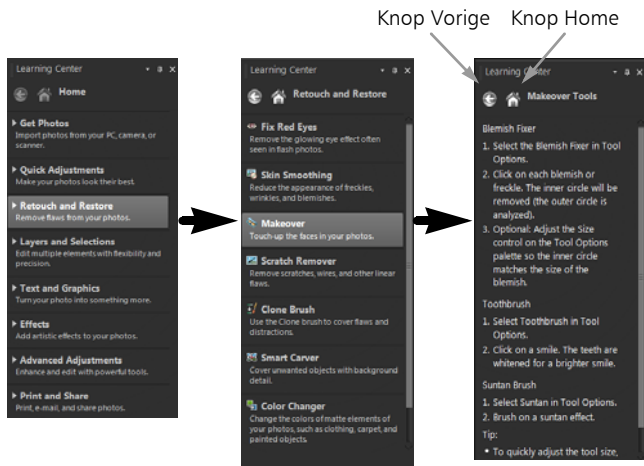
Knop Vorige Knop Home

Learning Center

Home

▸ Get Photos
Import photos from your PC, camera, or scanner.

▸ Quick Adjustments
Make your photos look their best.

▸ Retouch and Restore
Remove flaws from your photos.

▸ Layers and Selections
Edit multiple elements with flexibility and precision.

▸ Text and Graphics
Turn your photo into something more.

▸ Effects
Add artistic effects to your photos.

▸ Advanced Adjustments
Enhance and edit with powerful tools.

▸ Print and Share
Print, e-mail, and share photos.

Learning Center

Retouch and Restore

Fix Red Eyes
Remove the glowing eye effect often seen in flash photos.

Skin Smoothing
Reduce the appearance of freckles, wrinkles, and blemishes.

Makeover
Touch-up the faces in your photos.

Scratch Remover
Remove scratches, wires, and other linear flaws.

Clone Brush
Use the Clone brush to cover flaws and distractions.

Smart Carver
Cover unwanted objects with background detail.

Color Changer
Change the colors of matte elements of your photos, such as clothing, carpet, and painted objects.

Learning Center

Makeover Tools

Blemish Fixer

1. Select the Blemish Fixer in Tool Options.
2. Click on each blemish or freckle. The inner circle will be removed (the outer circle is analyzed).
3. Optional: Adjust the Size control on the Tool Options palette so the inner circle matches the size of the blemish.

Toothbrush

1. Select Toothbrush in Tool Options.
2. Click on a smile. The teeth are whitened for a brighter smile.

Suntan Brush

1. Select Suntan in Tool Options.
2. Brush on a suntan effect.

Tip:

• To quickly adjust the tool size,